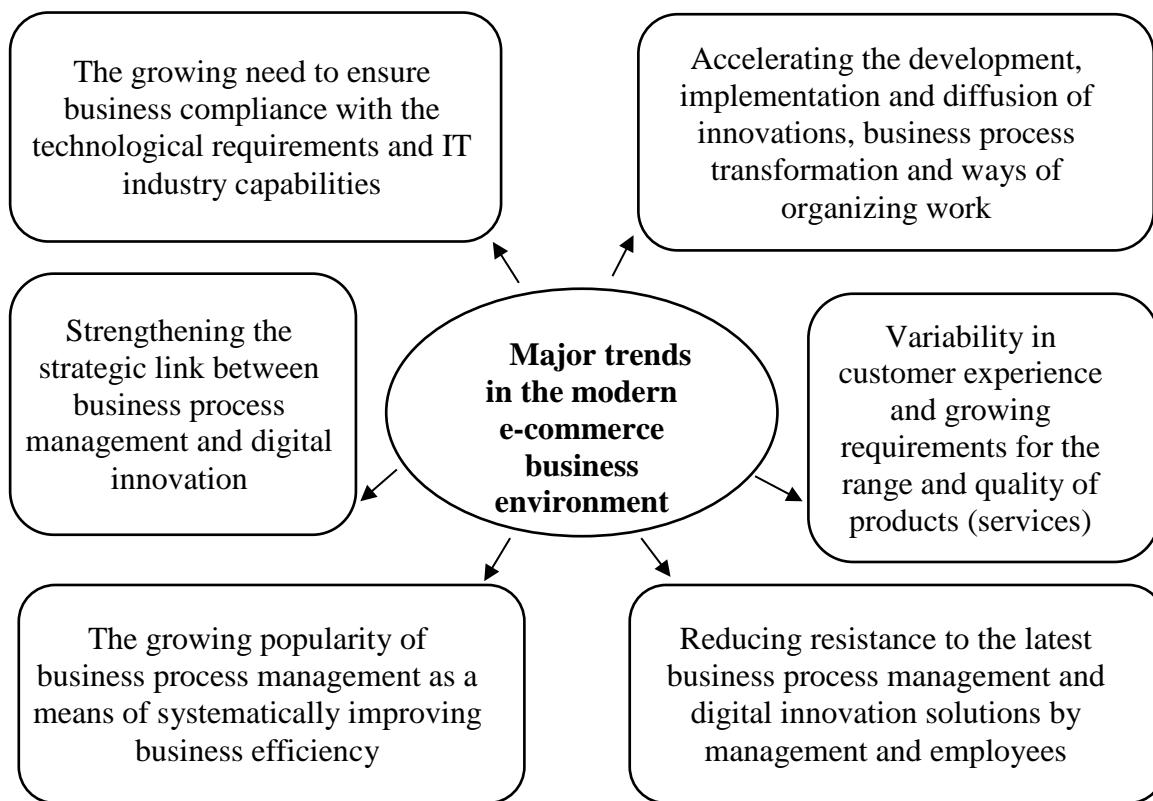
The growing need to ensure business compliance with the technological requirements and IT industry capabilities

Accelerating the development, implementation and diffusion of innovations, business process transformation and ways of organizing work

Strengthening the strategic link between business process management and digital innovation

**Major trends in the modern e-commerce business environment**

Variability in customer experience and growing requirements for the range and quality of products (services)

The growing popularity of business process management as a means of systematically improving business efficiency

Reducing resistance to the latest business process management and digital innovation solutions by management and employees